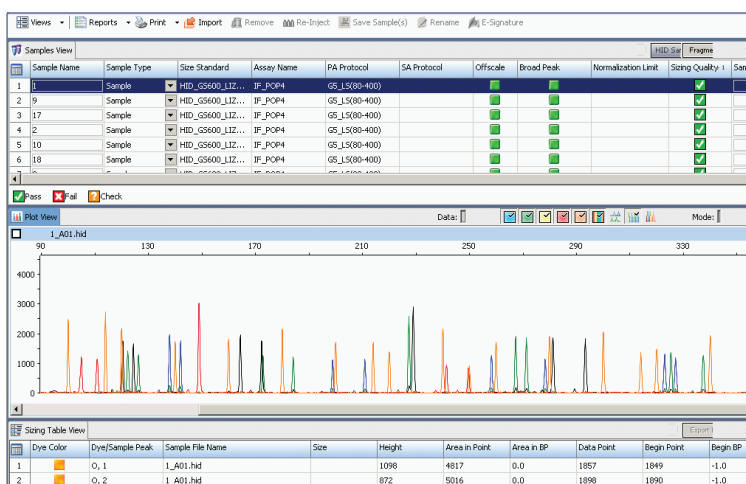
Views | Reports | Print | Import | Remove | Re-Inject | Save Sample(s) | Rename | E-Signature

Samples View

HID Sa | Fragme

| | Sample Name | Sample Type | Size Standard | Assay Name | PA Protocol | SA Protocol | Offscale | Broad Peak | Normalization Limit | Sizing Quality | Sa |
|---|---|---|---|---|---|---|---|---|---|---|---|
| 1 | 1 | Sample | HID_GS600_LIZ... | IF_POP4 | G5_LS(80-400) | | | | | | |
| 2 | 9 | Sample | HID_GS600_LIZ... | IF_POP4 | G5_LS(80-400) | | | | | | |
| 3 | 17 | Sample | HID_GS600_LIZ... | IF_POP4 | G5_LS(80-400) | | | | | | |
| 4 | 2 | Sample | HID_GS600_LIZ... | IF_POP4 | G5_LS(80-400) | | | | | | |
| 5 | 10 | Sample | HID_GS600_LIZ... | IF_POP4 | G5_LS(80-400) | | | | | | |
| 6 | 18 | Sample | HID_GS600_LIZ... | IF_POP4 | G5_LS(80-400) | | | | | | |

Pass | Fail | Check

Plot View

Data: | Mode:

1_A01.hid

90 130 170 210 250 290 330

4000
3000
2000
1000
0

Sizing Table View

Export

| | Dye Color | Dye/Sample Peak | Sample File Name | Size | Height | Area in Point | Area in BP | Data Point | Begin Point | Begin BP |
|---|---|---|---|---|---|---|---|---|---|---|
| 1 | | O, 1 | 1_A01.hid | | 1098 | 4817 | 0.0 | 1857 | 1849 | -1.0 |
| 2 | | O, 2 | 1_A01.hid | | 872 | 5016 | 0.0 | 1898 | 1890 | -1.0 |